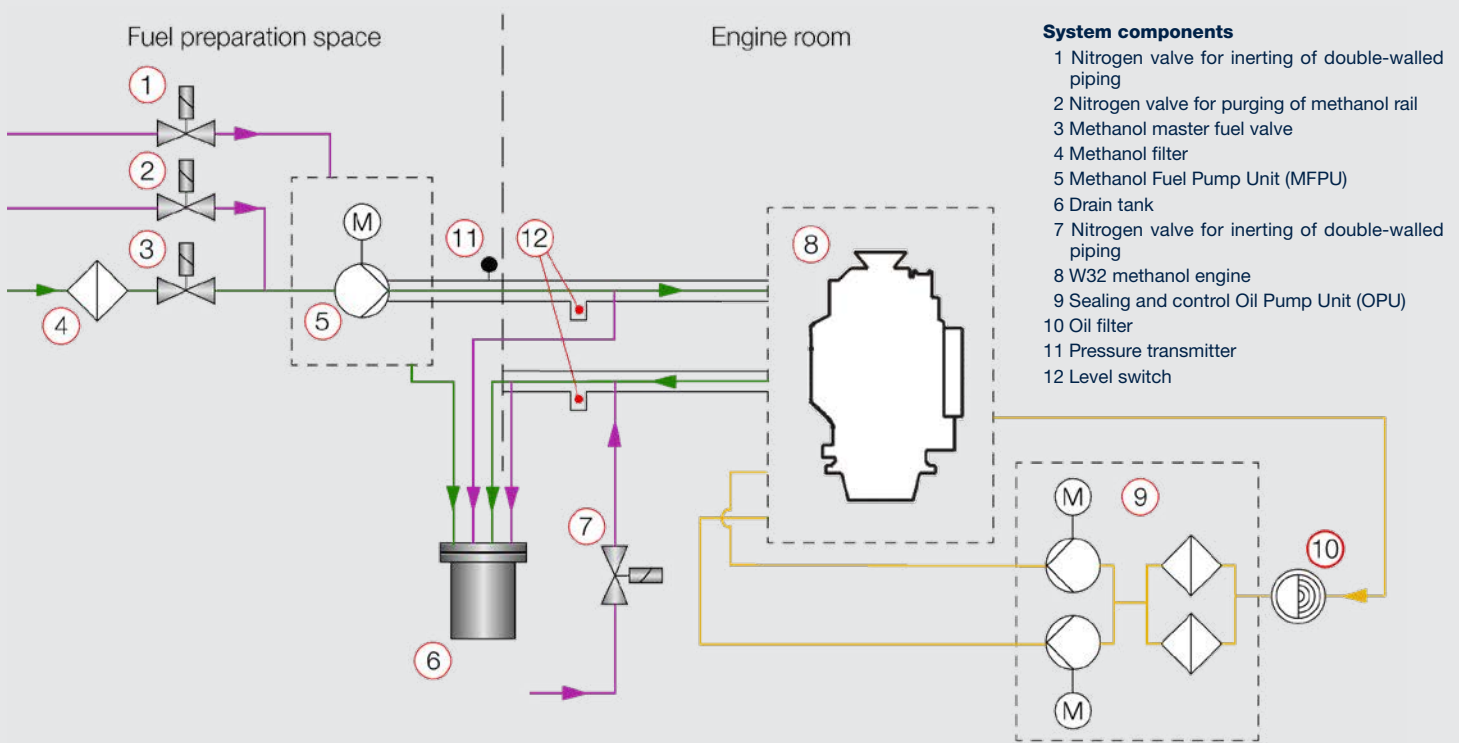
Fuel preparation space

Engine room

System components
1 Nitrogen valve for inerting of double-walled piping
2 Nitrogen valve for purging of methanol rail
3 Methanol master fuel valve
4 Methanol filter
5 Methanol Fuel Pump Unit (MFPU)
6 Drain tank
7 Nitrogen valve for inerting of double-walled piping
8 W32 methanol engine
9 Sealing and control Oil Pump Unit (OPU)
10 Oil filter
11 Pressure transmitter
12 Level switch

1
2
3
4
M
5
11
12
8
6
7
9
M
M
10